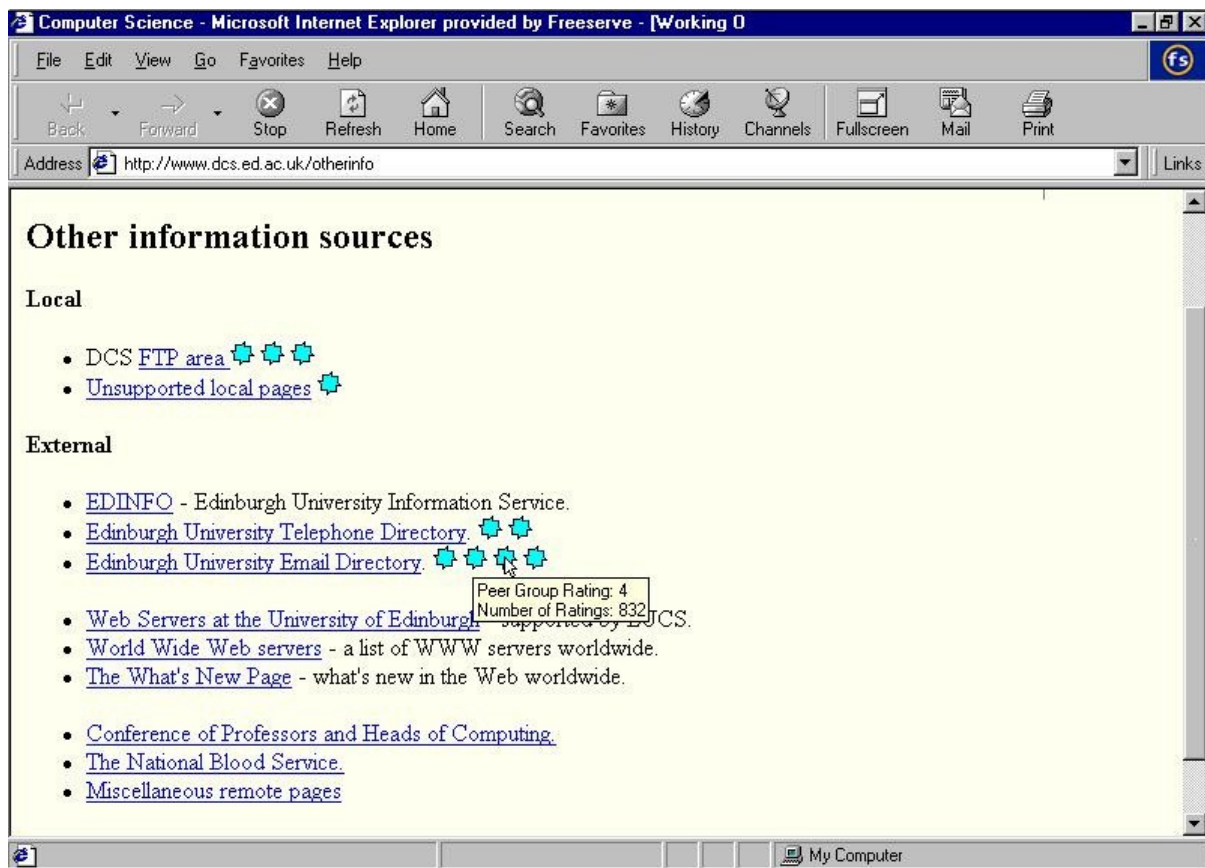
Computer Science - Microsoft Internet Explorer provided by Freeserve - [Working O

File Edit View Go Favorites Help

Back Forward Stop Refresh Home Search Favorites History Channels Fullscreen Mail Print

Address http://www.dcs.ed.ac.uk/otherinfo

Links

# Other information sources

**Local**

- DCS FTP area
- Unsupported local pages

**External**

- EDINFO - Edinburgh University Information Service.
- Edinburgh University Telephone Directory.
- Edinburgh University Email Directory.

Peer Group Rating: 4
Number of Ratings: 832

- Web Servers at the University of Edinburgh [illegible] JCS.
- World Wide Web servers - a list of WWW servers worldwide.
- The What's New Page - what's new in the Web worldwide.

- Conference of Professors and Heads of Computing.
- The National Blood Service.
- Miscellaneous remote pages

My Computer